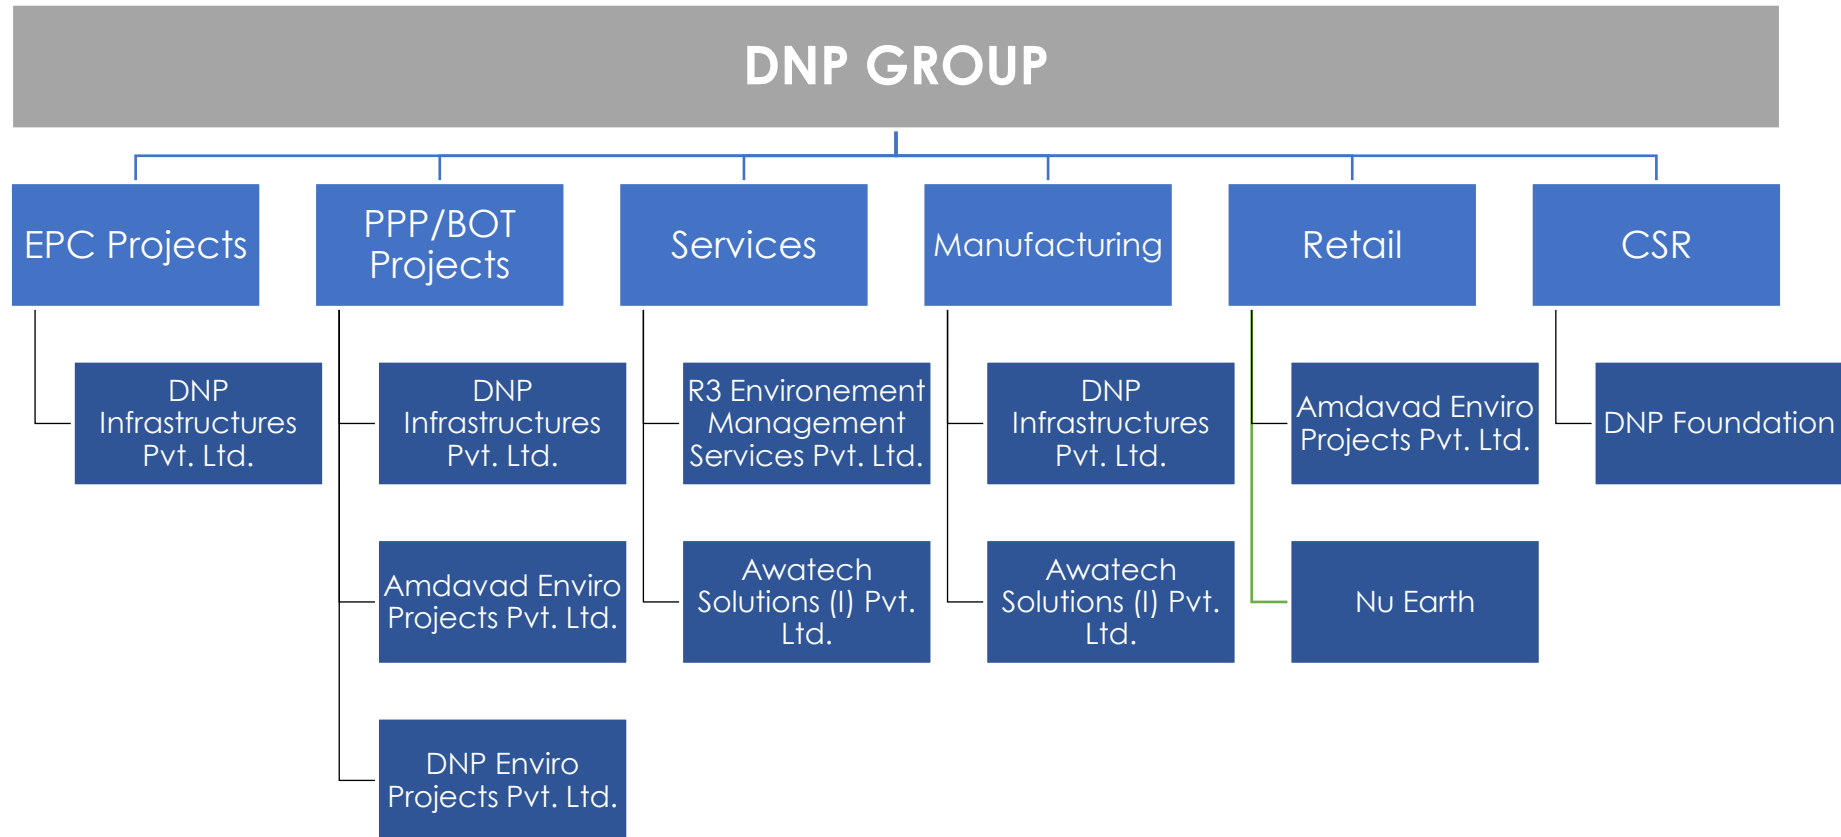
DNP GROUP

EPC Projects

DNP Infrastructures Pvt. Ltd.

PPP/BOT Projects

DNP Infrastructures Pvt. Ltd.

Amdavad Enviro Projects Pvt. Ltd.

DNP Enviro Projects Pvt. Ltd.

Services

R3 Environement Management Services Pvt. Ltd.

Awatech Solutions (I) Pvt. Ltd.

Manufacturing

DNP Infrastructures Pvt. Ltd.

Awatech Solutions (I) Pvt. Ltd.

Retail

Amdavad Enviro Projects Pvt. Ltd.

Nu Earth

CSR

DNP Foundation